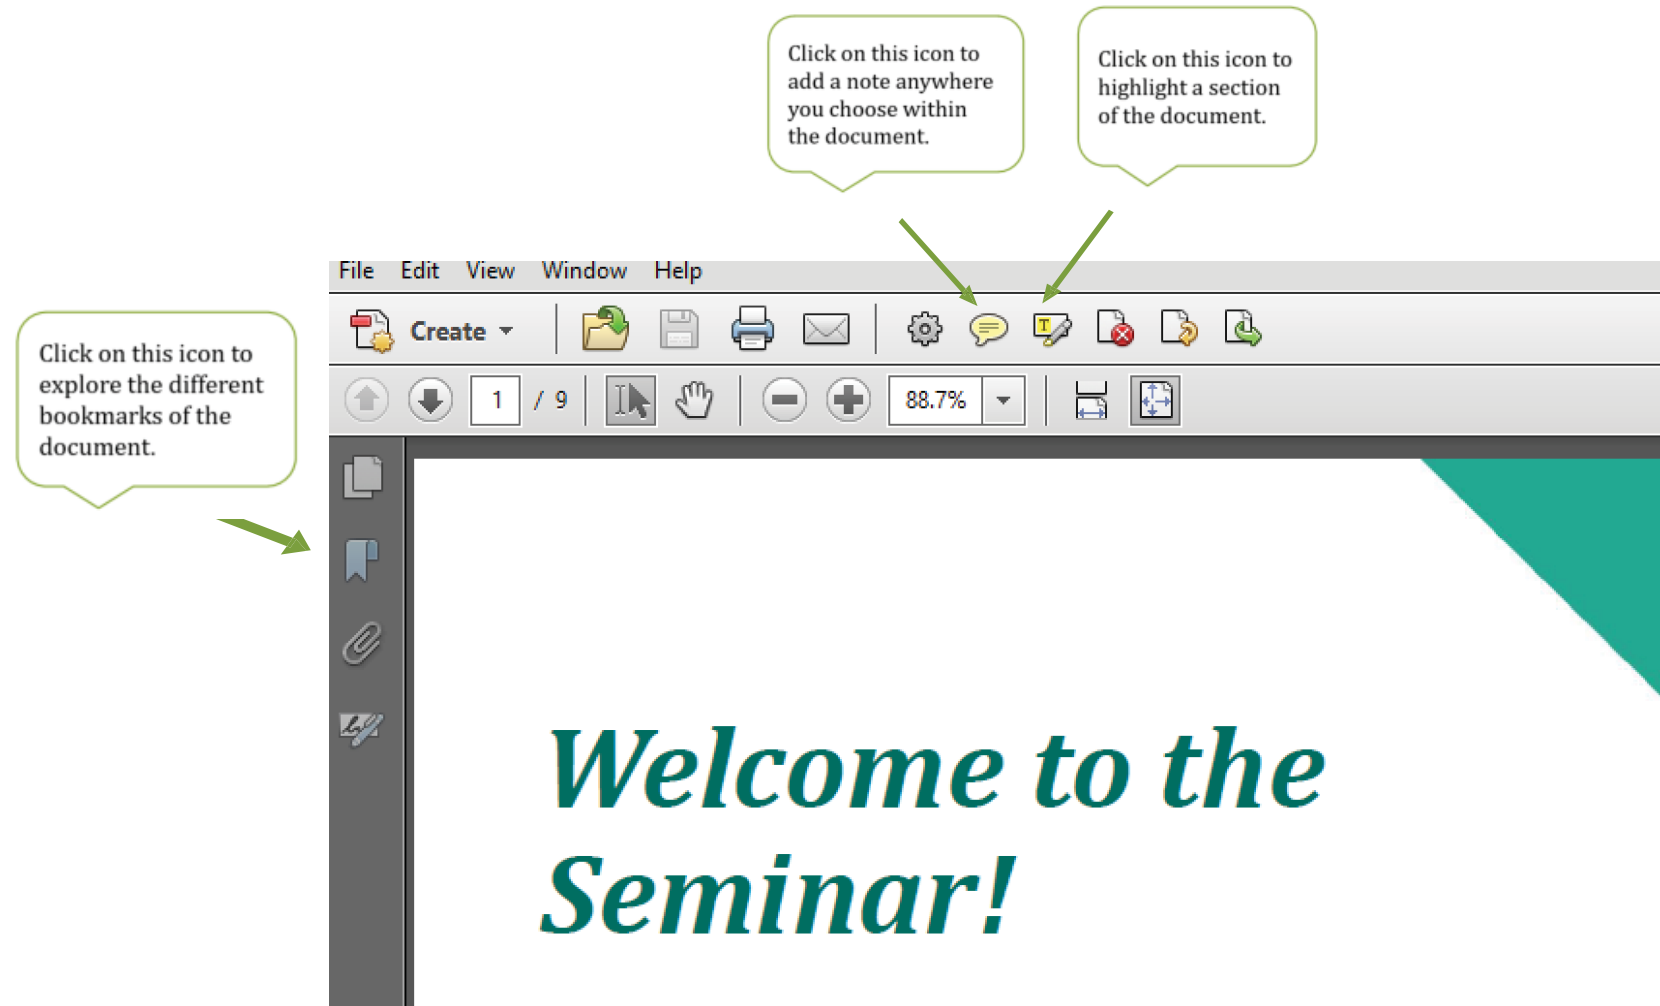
Click on this icon to add a note anywhere you choose within the document.

Click on this icon to highlight a section of the document.

File Edit View Window Help

Create

1 / 9

88.7%

Click on this icon to explore the different bookmarks of the document.

Welcome to the Seminar!